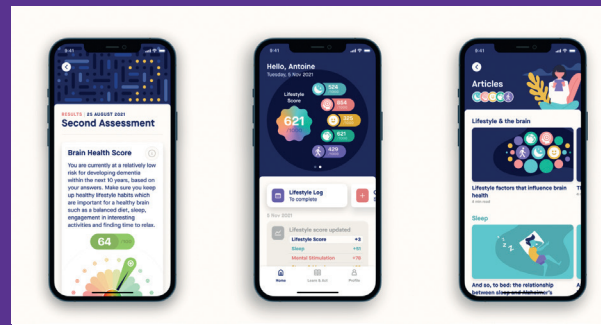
9:41

RESULTS | 25 AUGUST 2021
Second Assessment

Brain Health Score

You are currently at a relatively low risk for developing dementia within the next 10 years, based on your answers. Make sure you keep up healthy lifestyle habits which are important for a healthy brain such as a balanced diet, sleep, engagement in interesting activities and finding time to relax.

64

9:41

Hello, Antoine
Tuesday, 5 Nov 2021

Lifestyle Score
621
524
854
325
321
429

Lifestyle Log
To complete

5 Nov 2021

Lifestyle score updated
Lifestyle Score +3
Sleep +80
Mental Stimulation +70

Home
Profile

9:41

Articles

Lifestyle & the brain

Lifestyle factors that influence brain health

Sleep

And so, to bed: the relationship between sleep and Alzheimer's